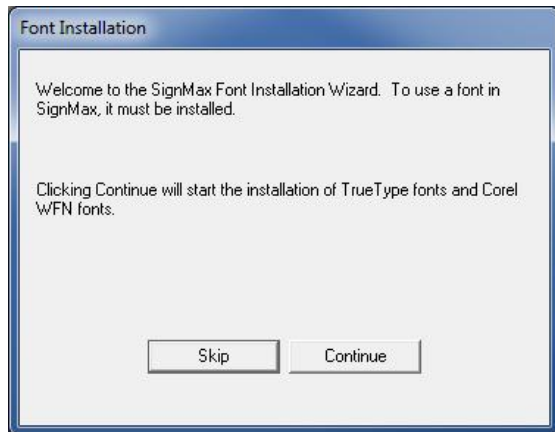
Font Installation

Welcome to the SignMax Font Installation Wizard. To use a font in SignMax, it must be installed.

Clicking Continue will start the installation of TrueType fonts and Corel WFN fonts.

Skip

Continue